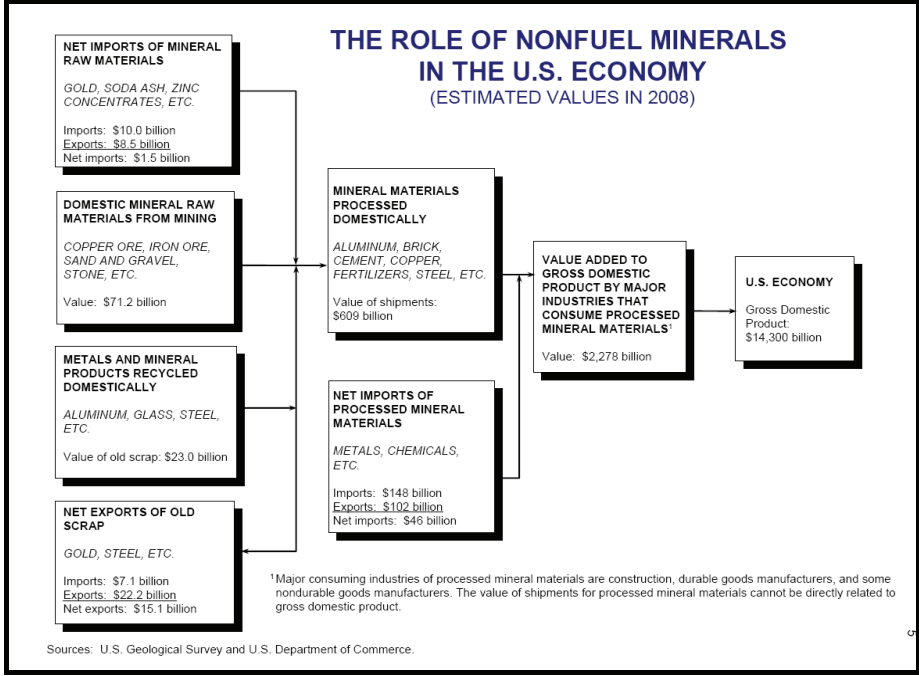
THE ROLE OF NONFUEL MINERALS IN THE U.S. ECONOMY
(ESTIMATED VALUES IN 2008)

NET IMPORTS OF MINERAL RAW MATERIALS

GOLD, SODA ASH, ZINC CONCENTRATES, ETC.

Imports: $10.0 billion
Exports: $8.5 billion
Net imports: $1.5 billion

DOMESTIC MINERAL RAW MATERIALS FROM MINING

COPPER ORE, IRON ORE, SAND AND GRAVEL, STONE, ETC.

Value: $71.2 billion

METALS AND MINERAL PRODUCTS RECYCLED DOMESTICALLY

ALUMINUM, GLASS, STEEL, ETC.

Value of old scrap: $23.0 billion

NET EXPORTS OF OLD SCRAP

GOLD, STEEL, ETC.

Imports: $7.1 billion
Exports: $22.2 billion
Net exports: $15.1 billion

MINERAL MATERIALS PROCESSED DOMESTICALLY

ALUMINUM, BRICK, CEMENT, COPPER, FERTILIZERS, STEEL, ETC.

Value of shipments: $609 billion

NET IMPORTS OF PROCESSED MINERAL MATERIALS

METALS, CHEMICALS, ETC.

Imports: $148 billion
Exports: $102 billion
Net imports: $46 billion

VALUE ADDED TO GROSS DOMESTIC PRODUCT BY MAJOR INDUSTRIES THAT CONSUME PROCESSED MINERAL MATERIALS$^1$

Value: $2,278 billion

U.S. ECONOMY

Gross Domestic Product: $14,300 billion

$^1$Major consuming industries of processed mineral materials are construction, durable goods manufacturers, and some nondurable goods manufacturers. The value of shipments for processed mineral materials cannot be directly related to gross domestic product.

Sources: U.S. Geological Survey and U.S. Department of Commerce.

5